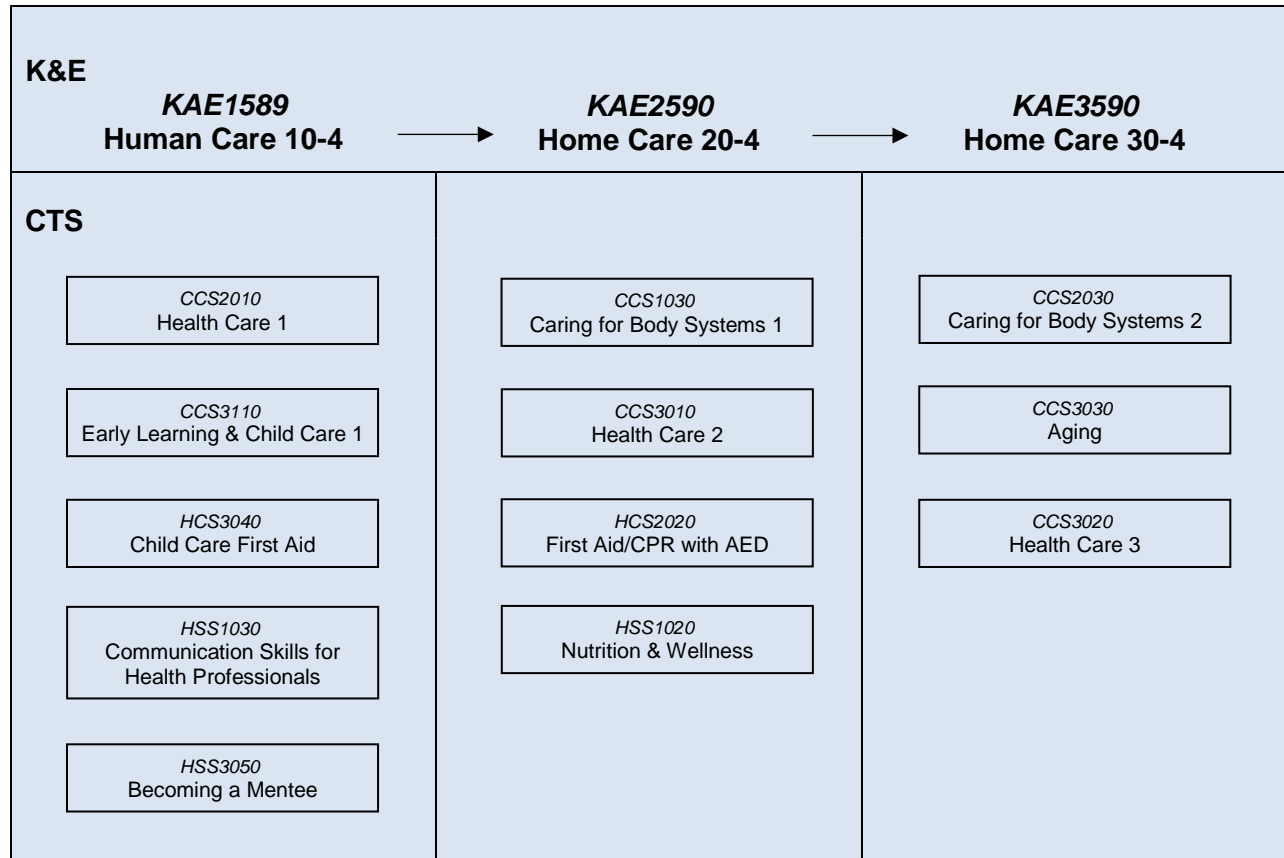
K&E

*KAE1589*
Human Care 10-4

*KAE2590*
Home Care 20-4

*KAE3590*
Home Care 30-4

CTS

*CCS2010*
Health Care 1

*CCS3110*
Early Learning & Child Care 1

*HCS3040*
Child Care First Aid

*HSS1030*
Communication Skills for Health Professionals

*HSS3050*
Becoming a Mentee

*CCS1030*
Caring for Body Systems 1

*CCS3010*
Health Care 2

*HCS2020*
First Aid/CPR with AED

*HSS1020*
Nutrition & Wellness

*CCS2030*
Caring for Body Systems 2

*CCS3030*
Aging

*CCS3020*
Health Care 3